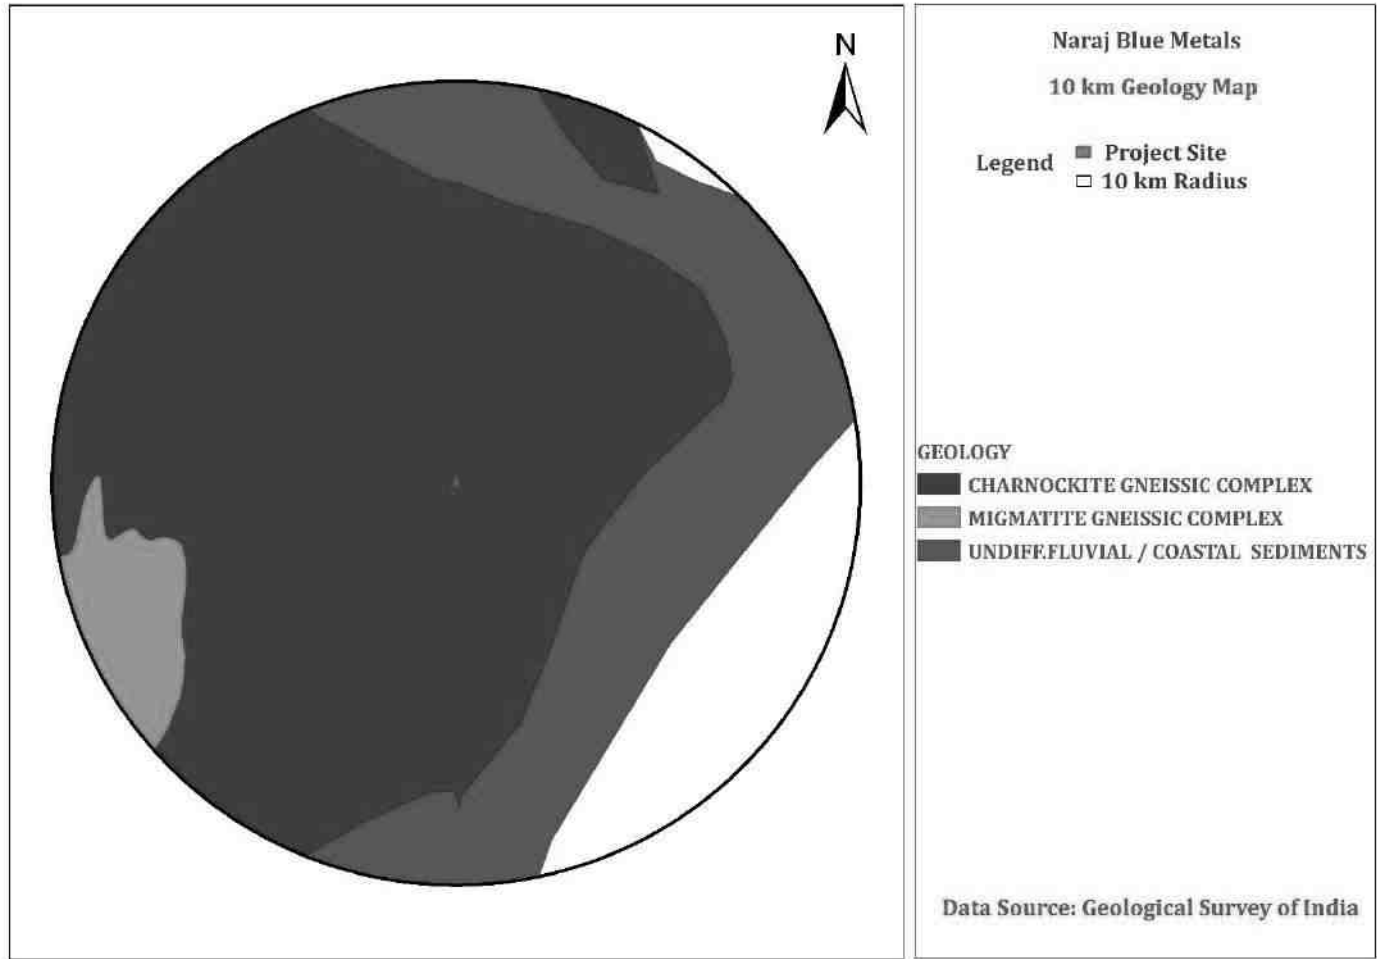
N

Naraj Blue Metals

10 km Geology Map

Legend
Project Site
10 km Radius

GEOLOGY
CHARNOCKITE GNEISSIC COMPLEX
MIGMATITE GNEISSIC COMPLEX
UNDIFF.FLUVIAL / COASTAL SEDIMENTS

Data Source: Geological Survey of India